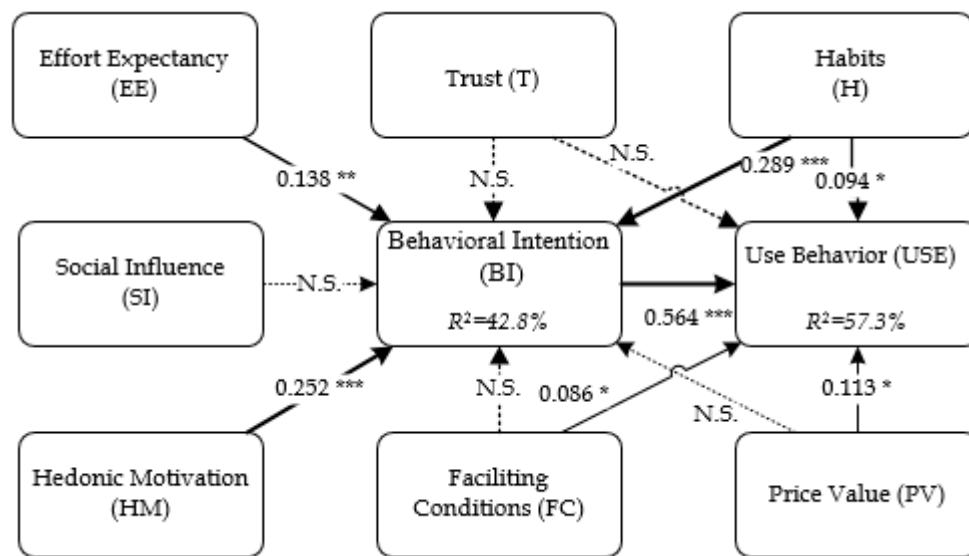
Effort Expectancy (EE)

Trust (T)

Habits (H)

0.138 **

N.S.

N.S.

0.289 ***

0.094 *

Social Influence (SI)

N.S.

Behavioral Intention (BI)

$R^2$=42.8%

Use Behavior (USE)

$R^2$=57.3%

0.564 ***

0.252 ***

N.S.

0.086 *

N.S.

0.113 *

Hedonic Motivation (HM)

Faciliting Conditions (FC)

Price Value (PV)